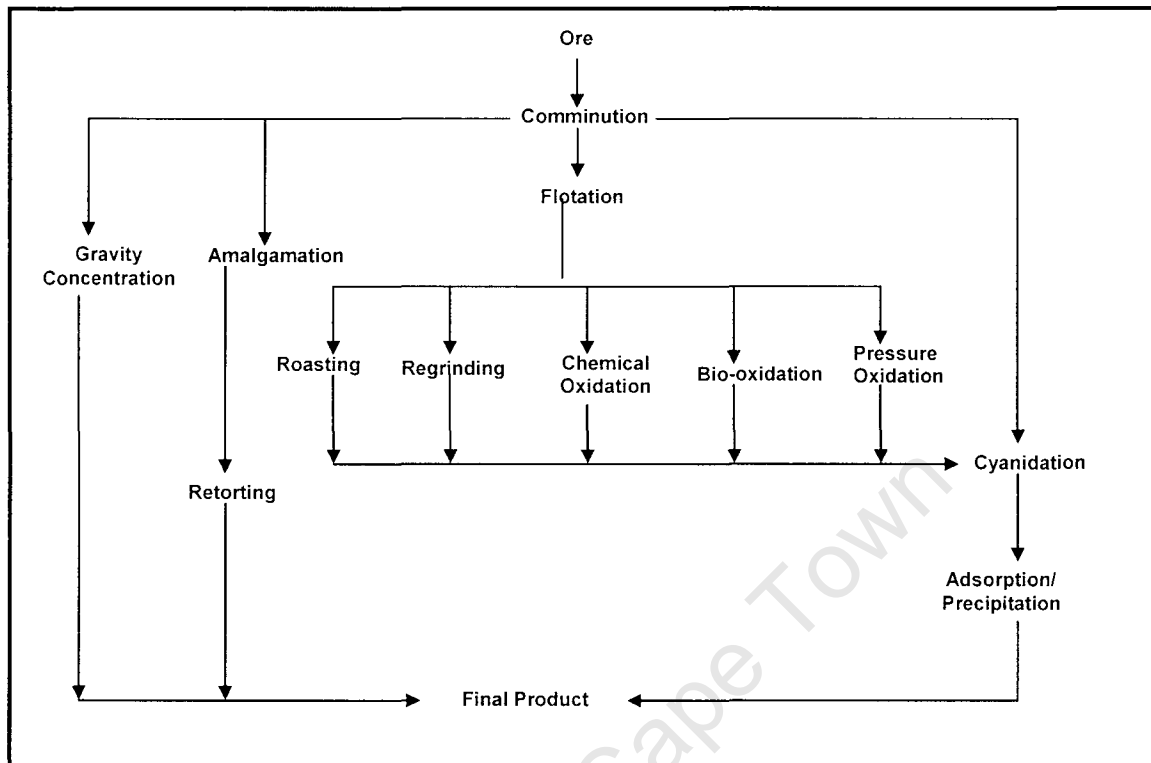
Ore

Comminution

Flotation

Gravity Concentration

Amalgamation

Roasting

Regrinding

Chemical Oxidation

Bio-oxidation

Pressure Oxidation

Cyanidation

Retorting

Adsorption/ Precipitation

Final Product

Cape Town